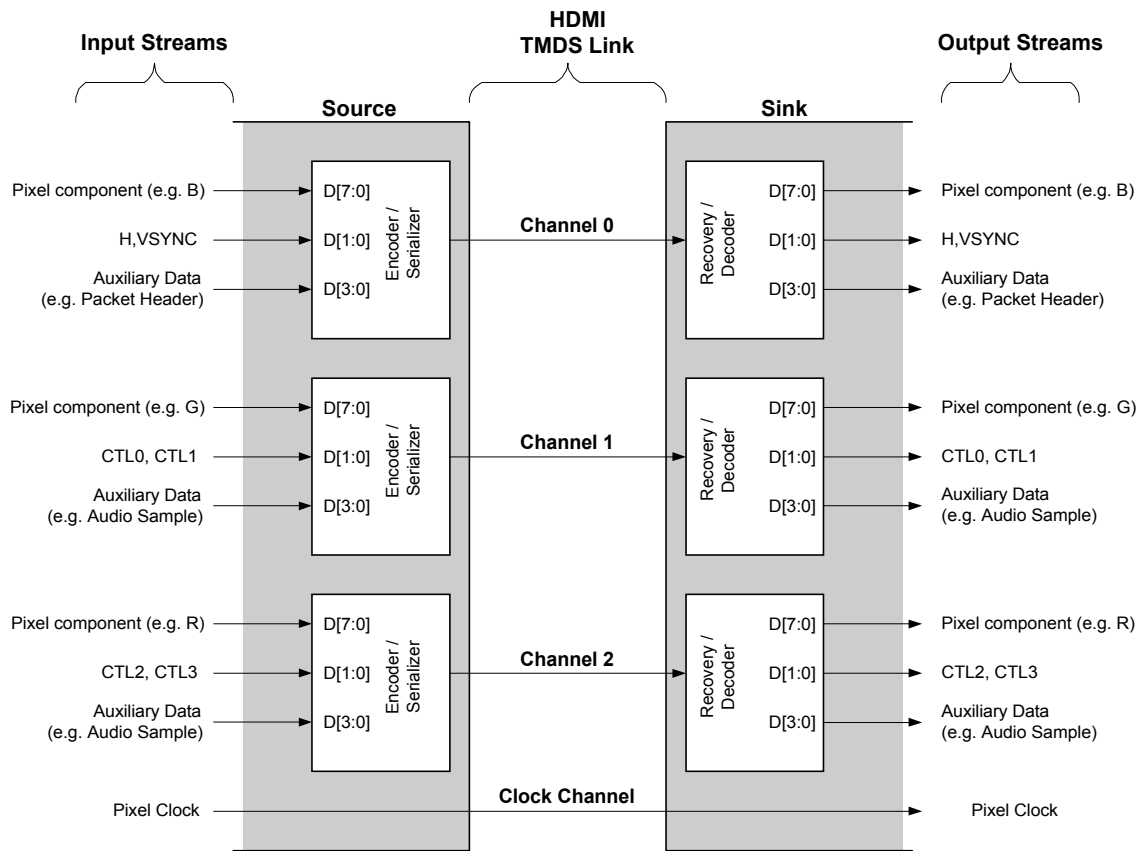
Input Streams

HDMI
TMDS Link

Output Streams

Source

Sink

Pixel component (e.g. B)
H,VSYNC
Auxiliary Data
(e.g. Packet Header)

D[7:0]
D[1:0]
D[3:0]

Encoder / Serializer

Channel 0

Recovery / Decoder

D[7:0]
D[1:0]
D[3:0]

Pixel component (e.g. B)
H,VSYNC
Auxiliary Data
(e.g. Packet Header)

Pixel component (e.g. G)
CTL0, CTL1
Auxiliary Data
(e.g. Audio Sample)

D[7:0]
D[1:0]
D[3:0]

Encoder / Serializer

Channel 1

Recovery / Decoder

D[7:0]
D[1:0]
D[3:0]

Pixel component (e.g. G)
CTL0, CTL1
Auxiliary Data
(e.g. Audio Sample)

Pixel component (e.g. R)
CTL2, CTL3
Auxiliary Data
(e.g. Audio Sample)

D[7:0]
D[1:0]
D[3:0]

Encoder / Serializer

Channel 2

Recovery / Decoder

D[7:0]
D[1:0]
D[3:0]

Pixel component (e.g. R)
CTL2, CTL3
Auxiliary Data
(e.g. Audio Sample)

Pixel Clock

Clock Channel

Pixel Clock